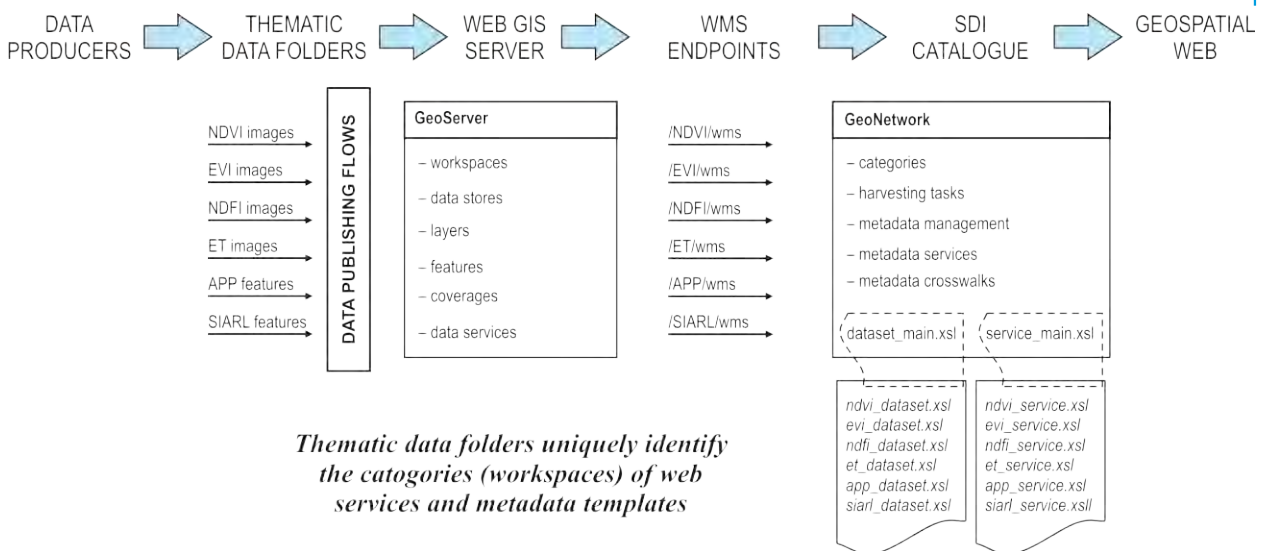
DATA PRODUCERS

THEMATIC DATA FOLDERS

WEB GIS SERVER

WMS ENDPOINTS

SDI CATALOGUE

GEOSPATIAL WEB

NDVI images
EVI images
NDFI images
ET images
APP features
SIARL features

DATA PUBLISHING FLOWS

GeoServer
– workspaces
– data stores
– layers
– features
– coverages
– data services

/NDVI/wms
/EVI/wms
/NDFI/wms
/ET/wms
/APP/wms
/SIARL/wms

GeoNetwork
– categories
– harvesting tasks
– metadata management
– metadata services
– metadata crosswalks

dataset_main.xsl
service_main.xsl

ndvi_dataset.xsl
evi_dataset.xsl
ndfi_dataset.xsl
et_dataset.xsl
app_dataset.xsl
siarl_dataset.xsl

ndvi_service.xsl
evi_service.xsl
ndfi_service.xsl
et_service.xsl
app_service.xsl
siarl_service.xsll

Thematic data folders uniquely identify the catogories (workspaces) of web services and metadata templates